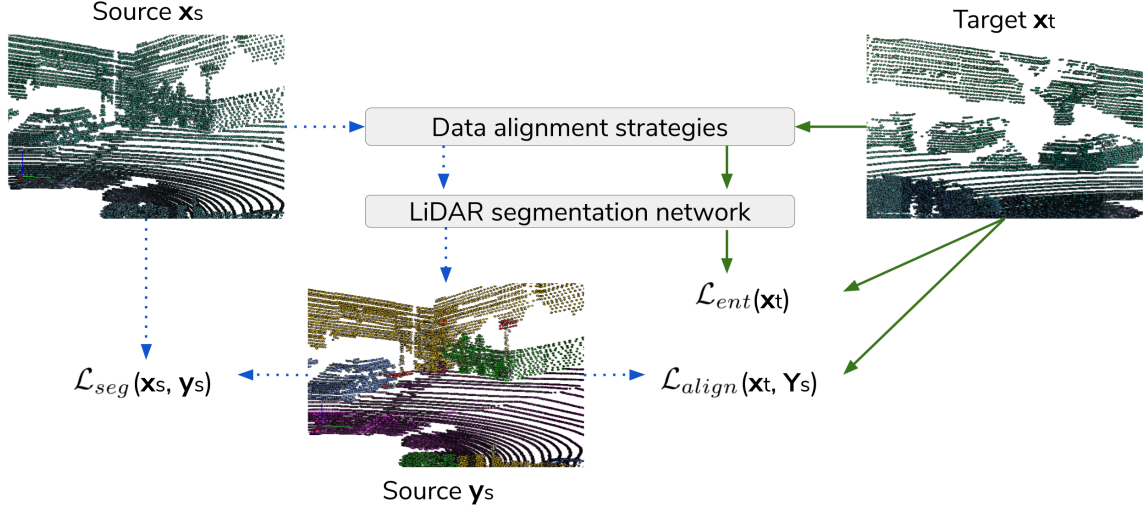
Source $\mathbf{x}_s$

Target $\mathbf{x}_t$

Data alignment strategies

LiDAR segmentation network

$\mathcal{L}_{ent}(\mathbf{x}_t)$

$\mathcal{L}_{seg}(\mathbf{x}_s, \mathbf{y}_s)$

$\mathcal{L}_{align}(\mathbf{x}_t, \mathbf{Y}_s)$

Source $\mathbf{y}_s$